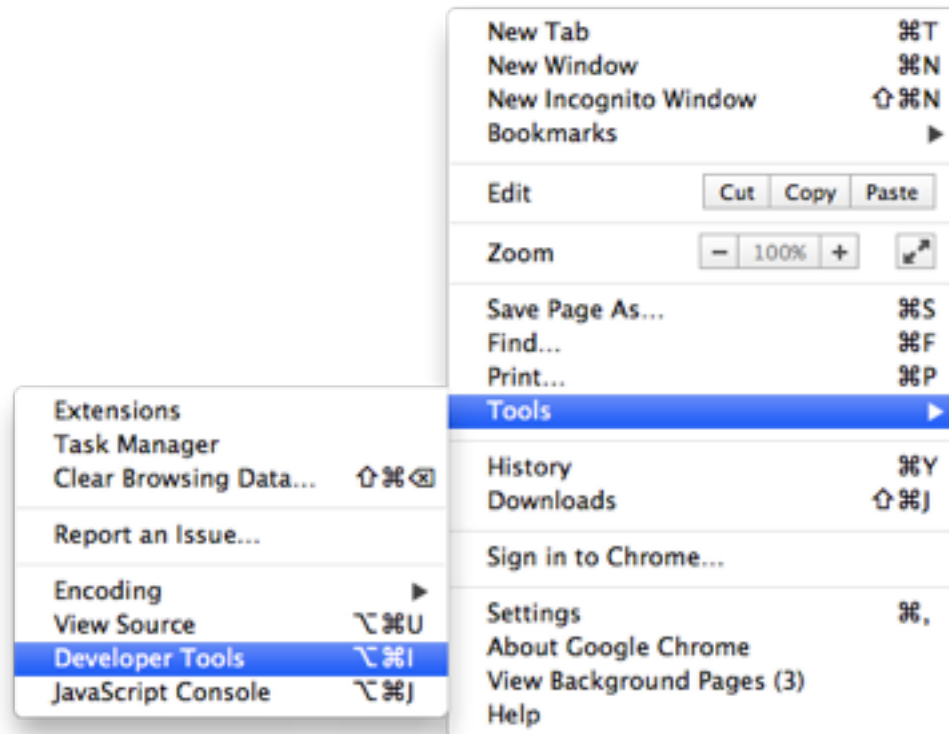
New Tab ⌘T
New Window ⌘N
New Incognito Window ⇧⌘N
Bookmarks ▶

Edit Cut Copy Paste

Zoom − 100% +

Save Page As... ⌘S
Find... ⌘F
Print... ⌘P
Tools ▶

History ⌘Y
Downloads ⇧⌘J

Sign in to Chrome...

Settings ⌘,
About Google Chrome
View Background Pages (3)
Help

Extensions
Task Manager
Clear Browsing Data... ⇧⌘⌫

Report an Issue...

Encoding ▶
View Source ⌥⌘U
Developer Tools ⌥⌘I
JavaScript Console ⌥⌘J